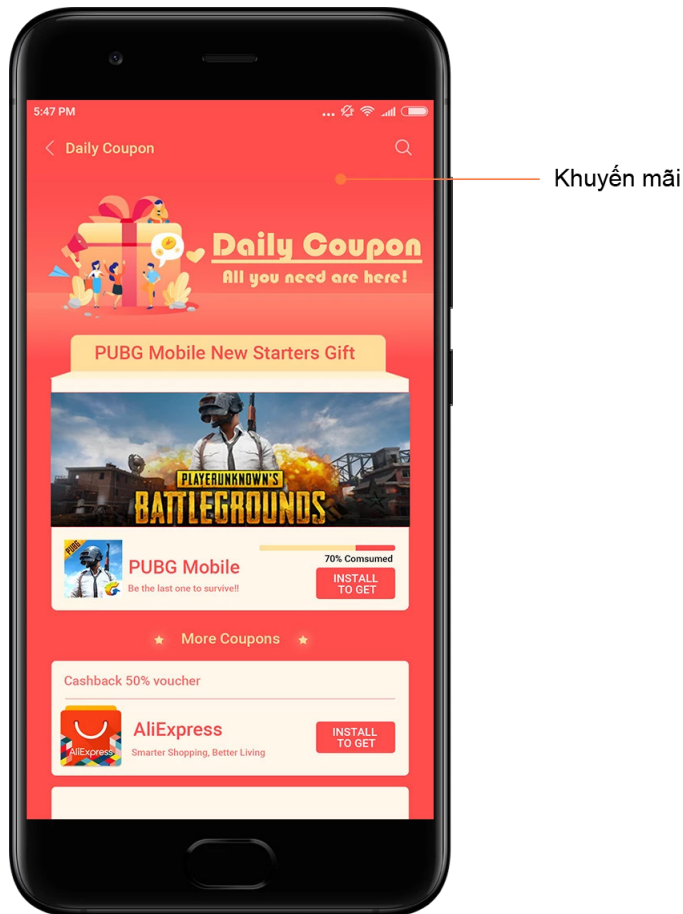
5:47 PM

Daily Coupon

Khuyến mãi

Daily Coupon
All you need are here!

PUBG Mobile New Starters Gift

PLAYERUNKNOWN'S BATTLEGROUNDS

PUBG

PUBG Mobile
Be the last one to survive!!

70% Comsumed

INSTALL TO GET

More Coupons

Cashback 50% voucher

AliExpress

AliExpress
Smarter Shopping, Better Living

INSTALL TO GET